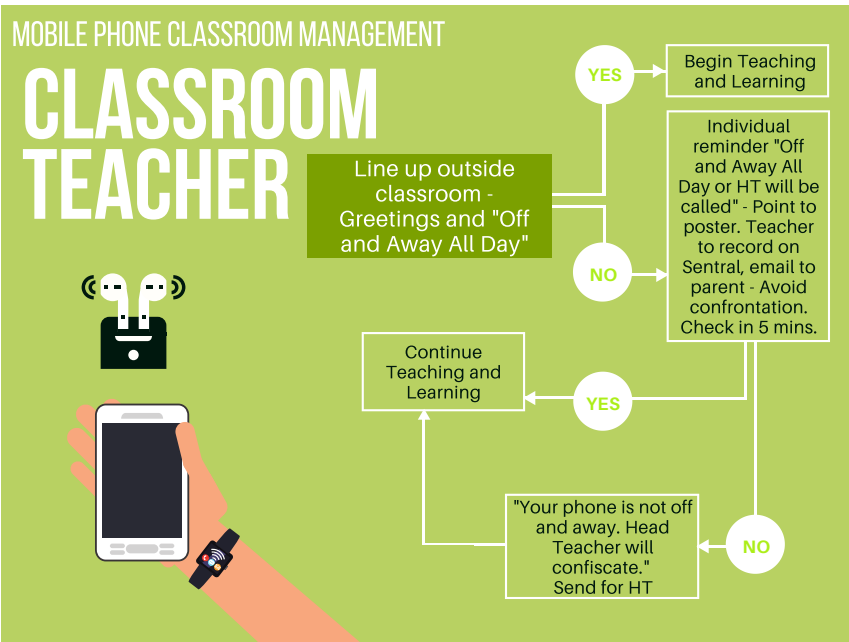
MOBILE PHONE CLASSROOM MANAGEMENT

CLASSROOM TEACHER

Line up outside classroom - Greetings and "Off and Away All Day"

YES

Begin Teaching and Learning

NO

Individual reminder "Off and Away All Day or HT will be called" - Point to poster. Teacher to record on Sentral, email to parent - Avoid confrontation. Check in 5 mins.

YES

Continue Teaching and Learning

NO

"Your phone is not off and away. Head Teacher will confiscate." Send for HT